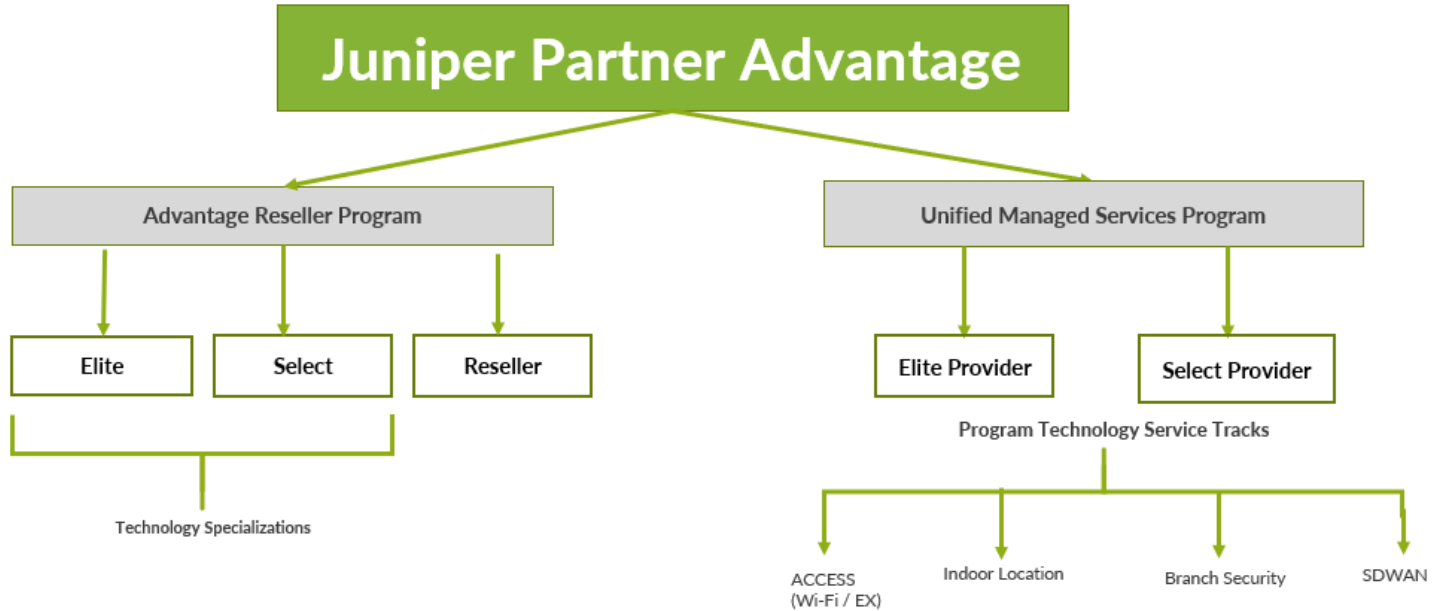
Juniper Partner Advantage

Advantage Reseller Program

Elite

Select

Reseller

Technology Specializations

Unified Managed Services Program

Elite Provider

Select Provider

Program Technology Service Tracks

ACCESS (Wi-Fi / EX)

Indoor Location

Branch Security

SDWAN